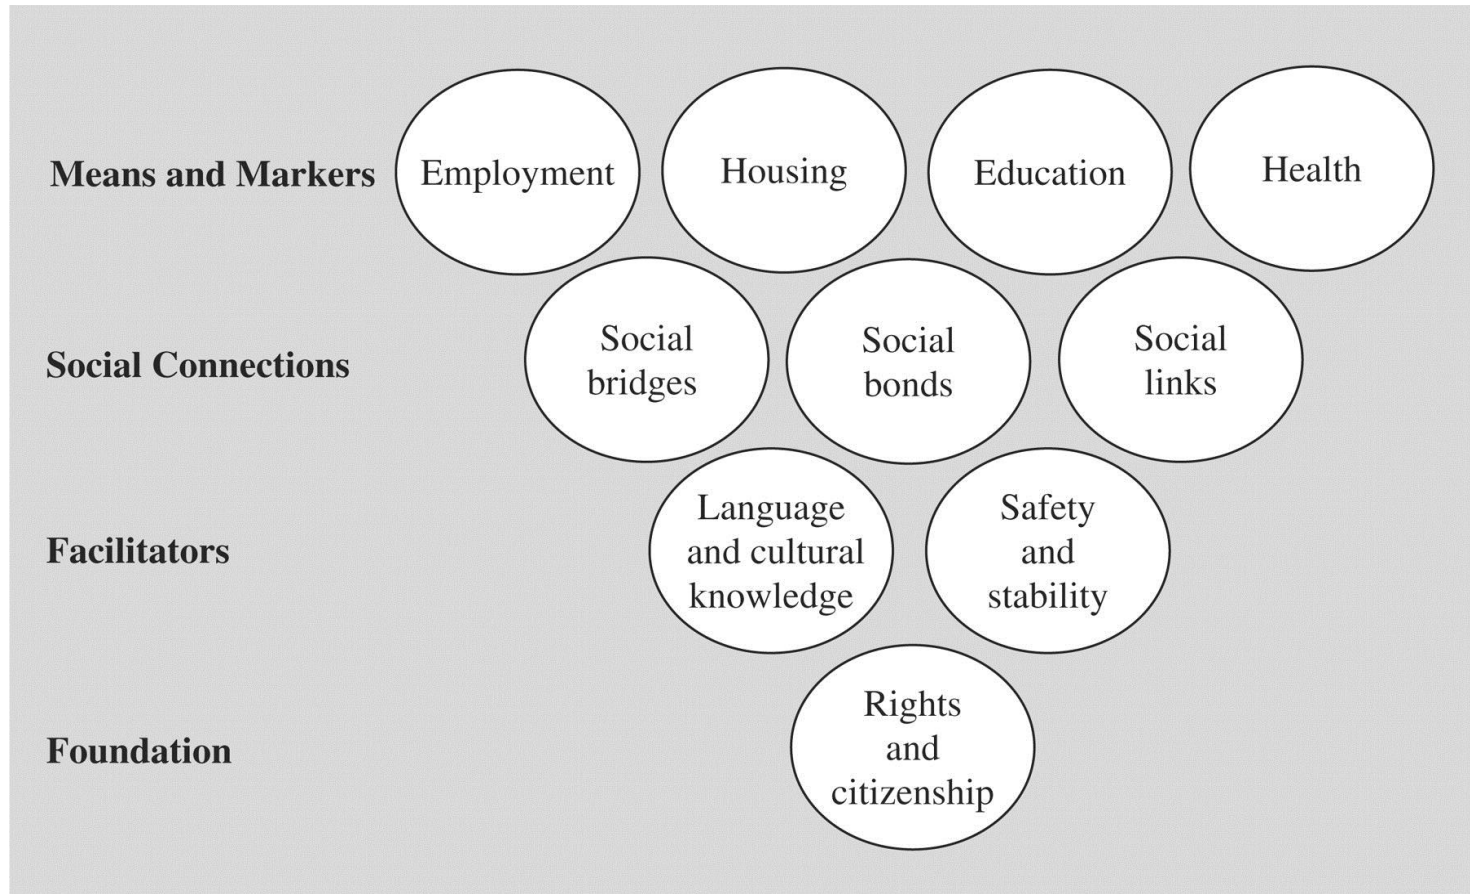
Means and Markers

Employment

Housing

Education

Health

Social Connections

Social bridges

Social bonds

Social links

Facilitators

Language and cultural knowledge

Safety and stability

Foundation

Rights and citizenship